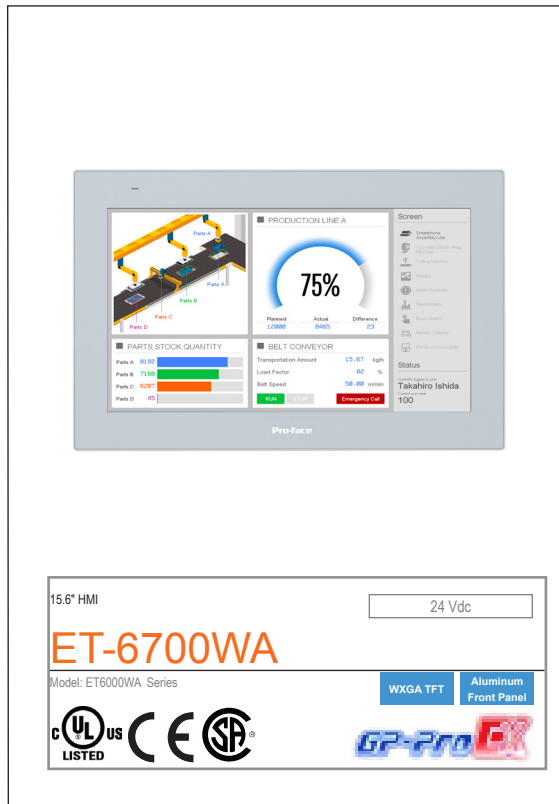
Parts A

Parts A

Parts B

Parts C

Parts D

PRODUCTION LINE A

75%

| Planned | Actual | Difference |
|---|---|---|
| 12000 | 8485 | 23 |

Screen

Smartphone Assembly Line

Status

Takahiro Ishida

100

PARTS STOCK QUANTITY

| Parts A | 8192 |
|---|---|
| Parts B | 7168 |
| Parts C | 8287 |
| Parts D | 45 |

BELT CONVEYOR

| Transportation Amount | 15.67 | kg/h |
|---|---|---|
| Load Factor | 82 | % |
| Belt Speed | 50.00 | m/min |

RUN

Emergency Call

Pro-face

15.6" HMI

24 Vdc

ET-6700WA

Model: ET6000WA Series

WXGA TFT

Aluminum Front Panel

c UL us LISTED

CE

SP

®

GP-Pro EX